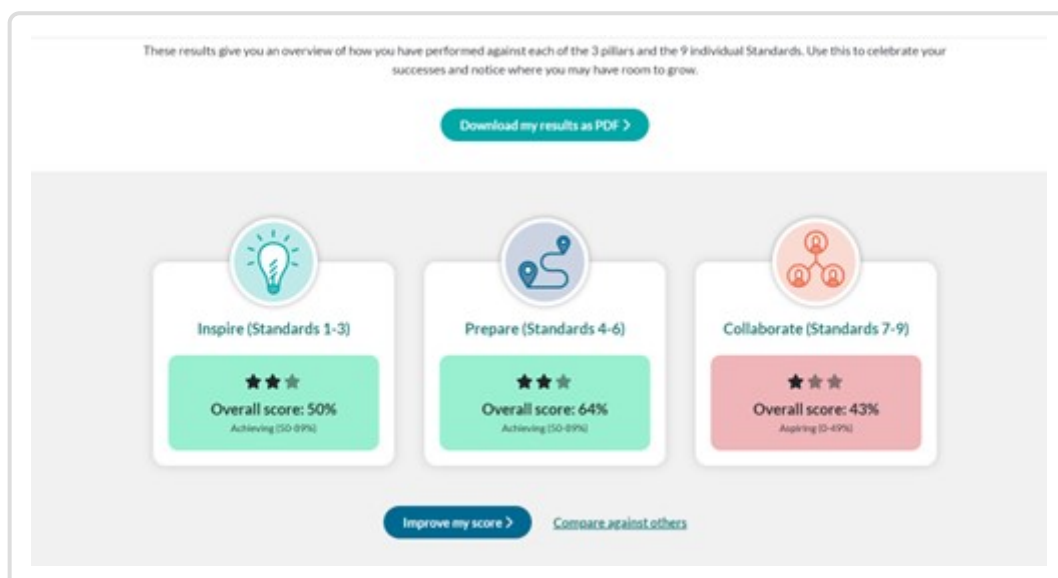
These results give you an overview of how you have performed against each of the 3 pillars and the 9 individual Standards. Use this to celebrate your successes and notice where you may have room to grow.

Download my results as PDF >

Inspire (Standards 1-3)

Overall score: 50%

Achieving (50-89%)

Prepare (Standards 4-6)

Overall score: 64%

Achieving (50-89%)

Collaborate (Standards 7-9)

Overall score: 43%

Aspiring (0-49%)

Improve my score >

Compare against others